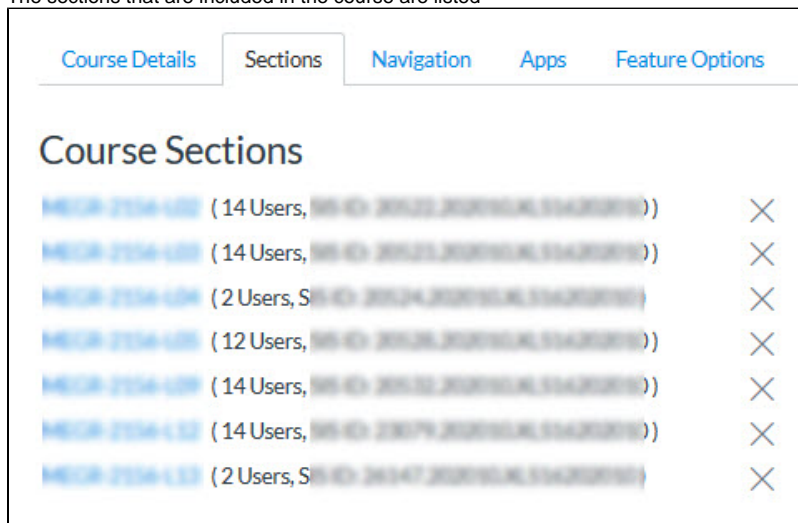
The sections that are included in the course are listed

Course Details | Sections | Navigation | Apps | Feature Options

Course Sections

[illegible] ( 14 Users, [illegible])
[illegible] ( 14 Users, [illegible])
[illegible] ( 2 Users, S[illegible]
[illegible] ( 12 Users, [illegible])
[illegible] ( 14 Users, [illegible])
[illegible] ( 14 Users, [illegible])
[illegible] ( 2 Users, S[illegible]